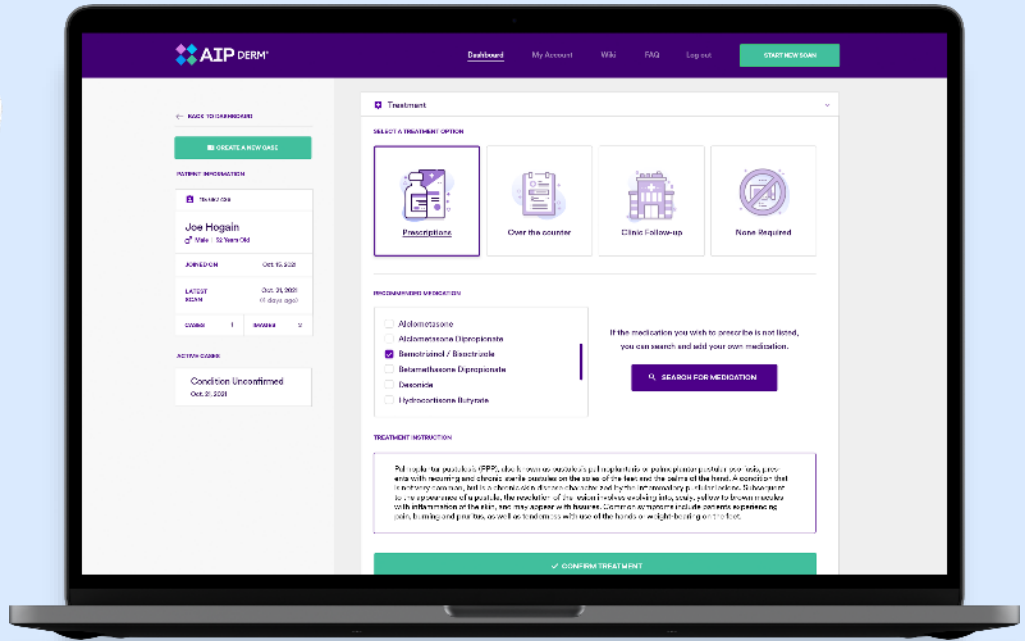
AIP DERM

Dashboard My Account Wiki FAQ Log out START NEW SCAN

← BACK TO DASHBOARD

CREATE A NEW CASE

PATIENT INFORMATION

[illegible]

Joe Hogain

Male | 52 Years Old

JOINED ON Oct. 15, 2021

LATEST SCAN Oct. 25, 2021 (4 days ago)

CASES 1 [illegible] 2

ACTIVE CASES

Condition Unconfirmed
Oct. 21, 2021

Treatment

SELECT A TREATMENT OPTION

Prescriptions

Over the counter

Clinic Follow-up

None Required

RECOMMENDED MEDICATION

Alclometasone

Alclometasone Dipropionate

Benotrizinol / Bisoctrizole

Betamethasone Dipropionate

Desonide

Hydrocortisone Butyrate

If the medication you wish to prescribe is not listed, you can search and add your own medication.

SEARCH FOR MEDICATION

TREATMENT INSTRUCTION

Palmoplantar pustulosis (PPP), also known as pustulosis palmoplantaris or palmoplantar pustular psoriasis, presents with recurring and chronic sterile pustules on the soles of the feet and the palms of the hand. A condition that is not very common, but is a chronic skin disease characterized by the inflammatory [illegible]. Subsequent to the appearance of a pustule, the resolution of the lesion involves evolving into scaly, yellow to brown macules with inflammation of the skin, and may appear with fissures. Common symptoms include patients experiencing pain, burning and pruritus, as well as tenderness with use of the hands or weight-bearing on the feet.

CONFIRM TREATMENT